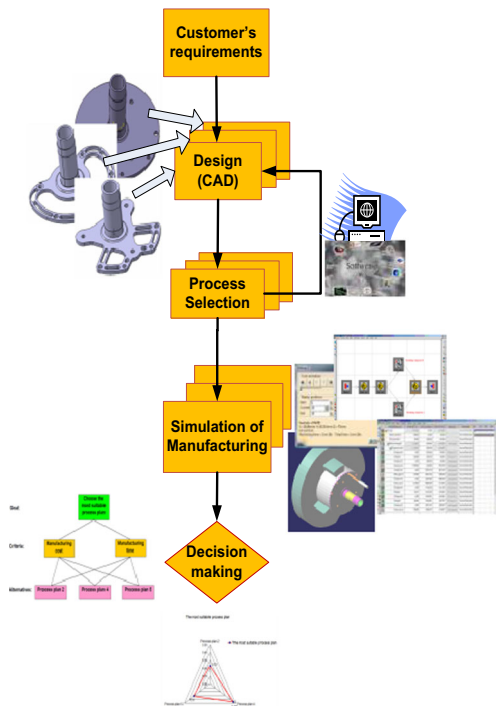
Customer's requirements

Design (CAD)

Process Selection

Simulation of Manufacturing

Decision making

Goal

Choose the most suitable process plan

Criteria

Manufacturing cost

Manufacturing time

Alternatives

Process plan 2

Process plan 4

Process plan 5

The most suitable process plan

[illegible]